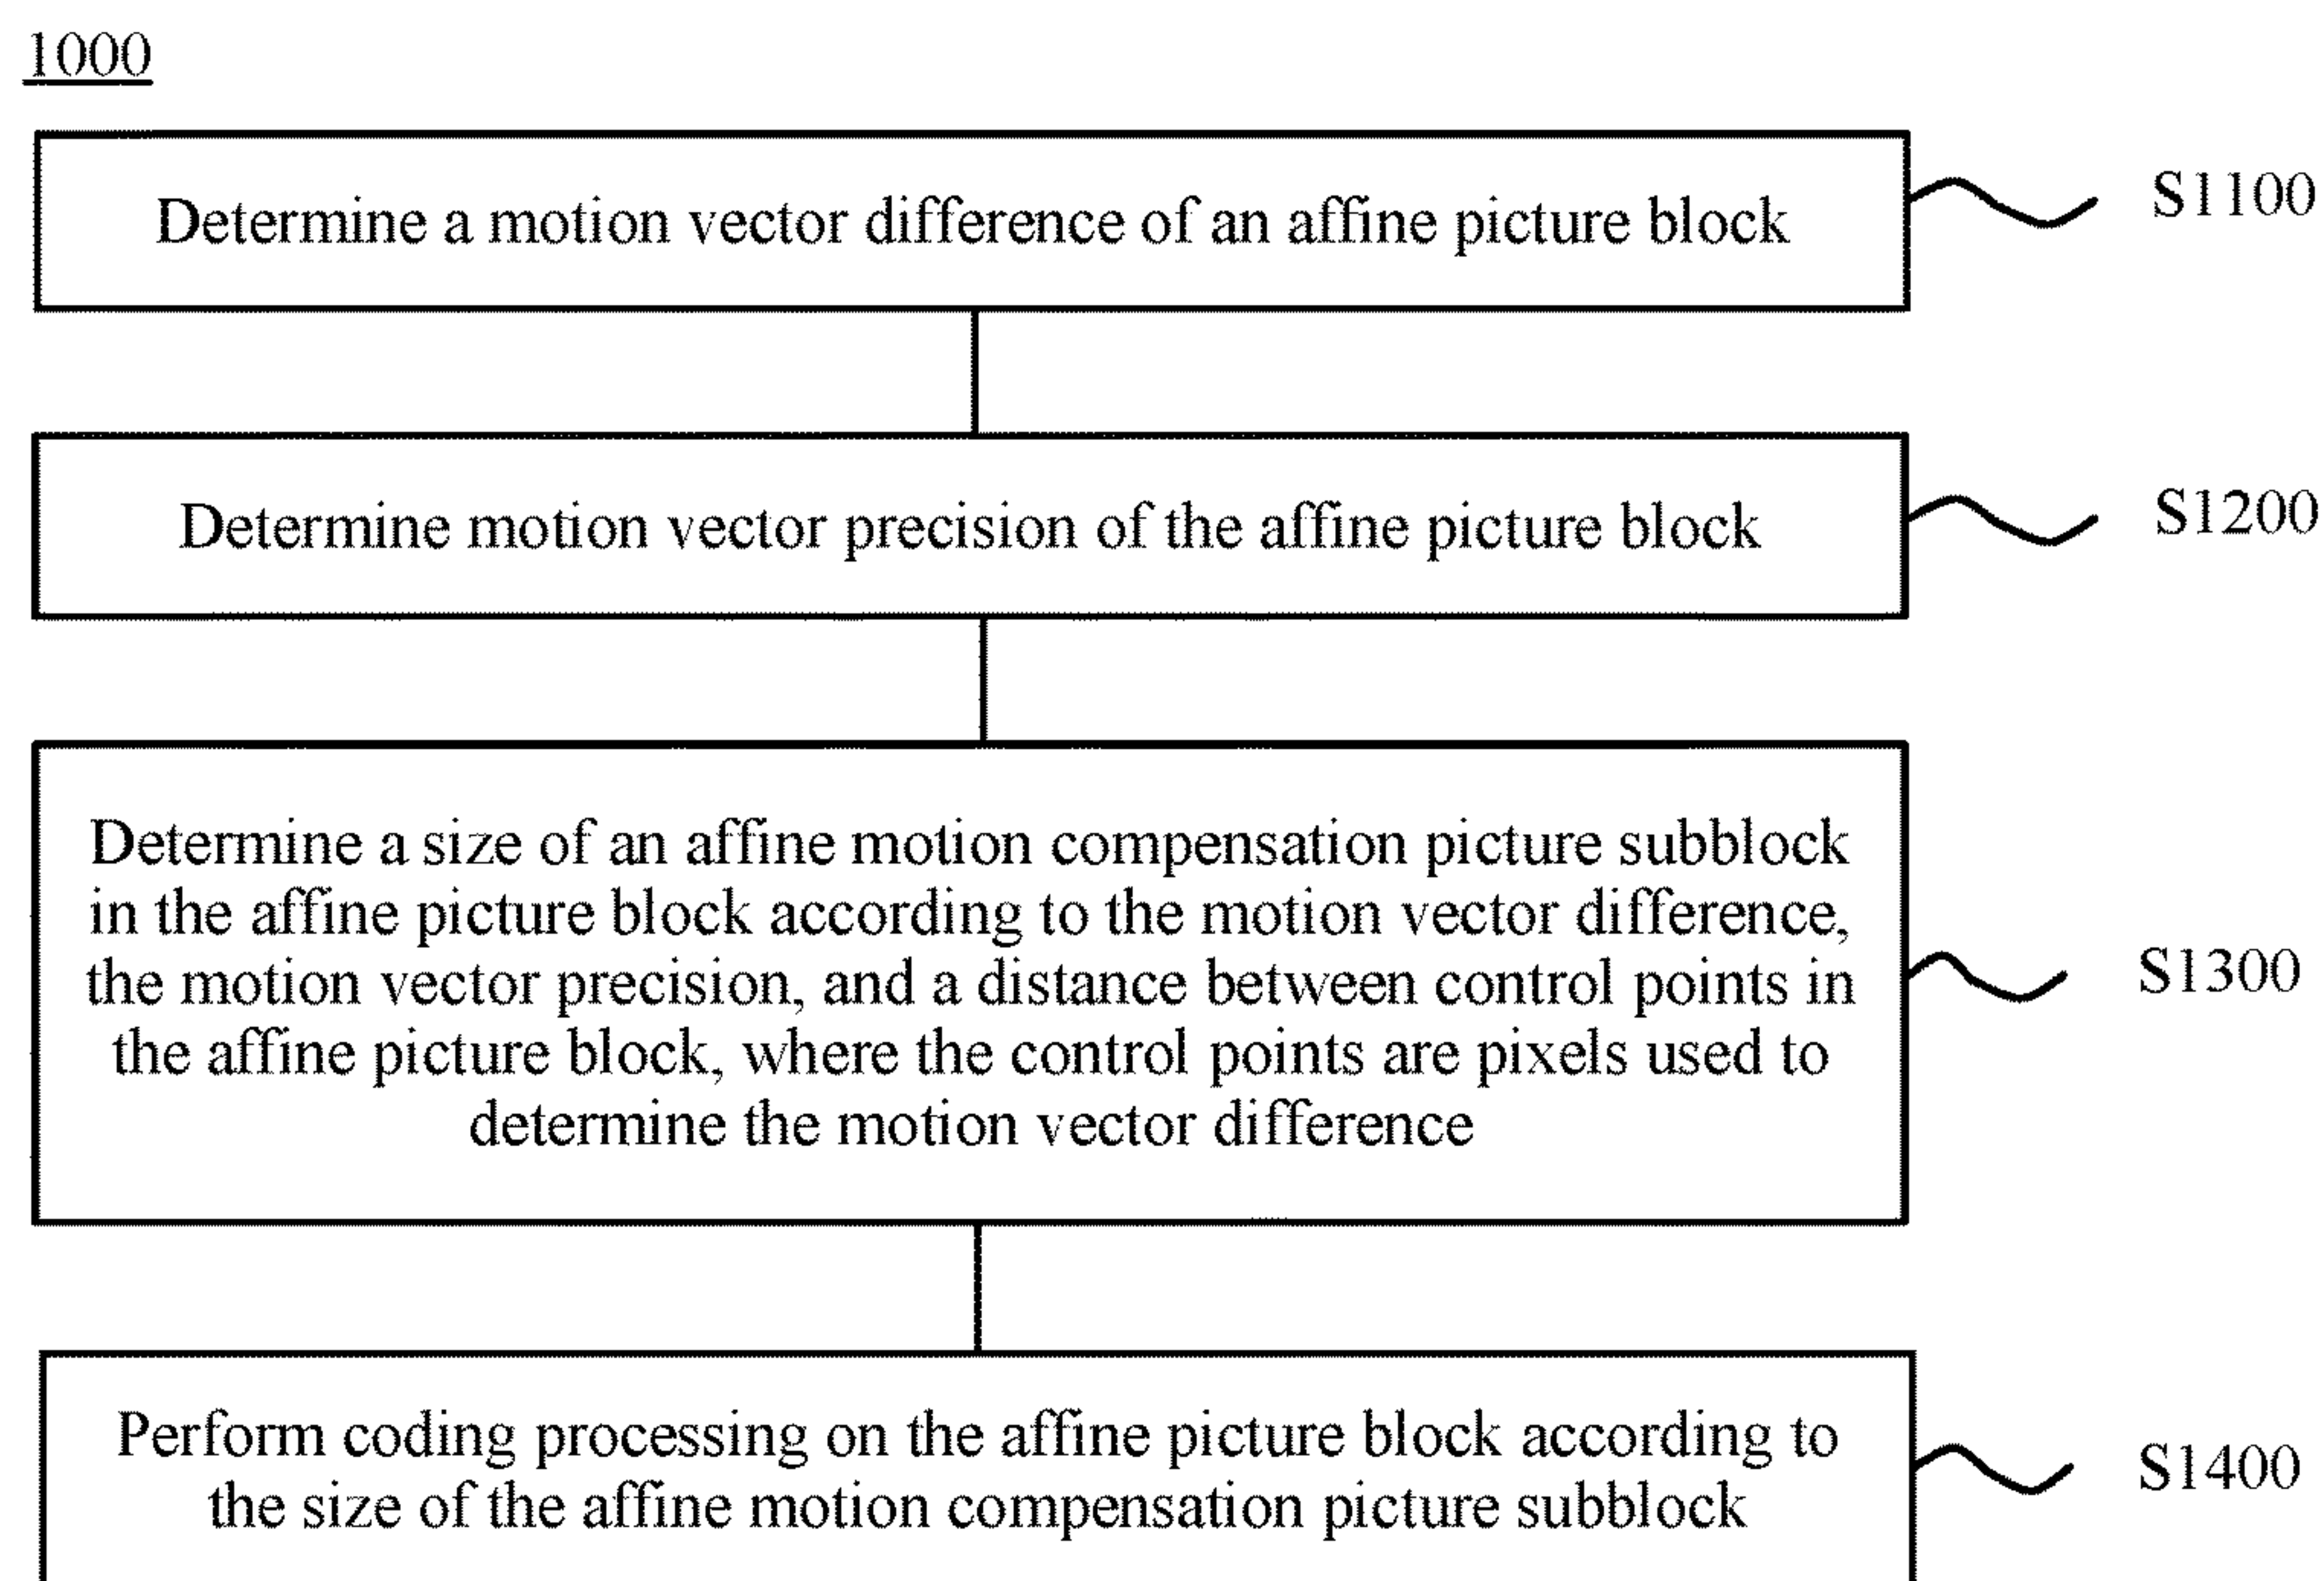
1000

Determine a motion vector difference of an affine picture block

S1100

Determine motion vector precision of the affine picture block

S1200

Determine a size of an affine motion compensation picture subblock in the affine picture block according to the motion vector difference, the motion vector precision, and a distance between control points in the affine picture block, where the control points are pixels used to determine the motion vector difference

S1300

Perform coding processing on the affine picture block according to the size of the affine motion compensation picture subblock

S1400